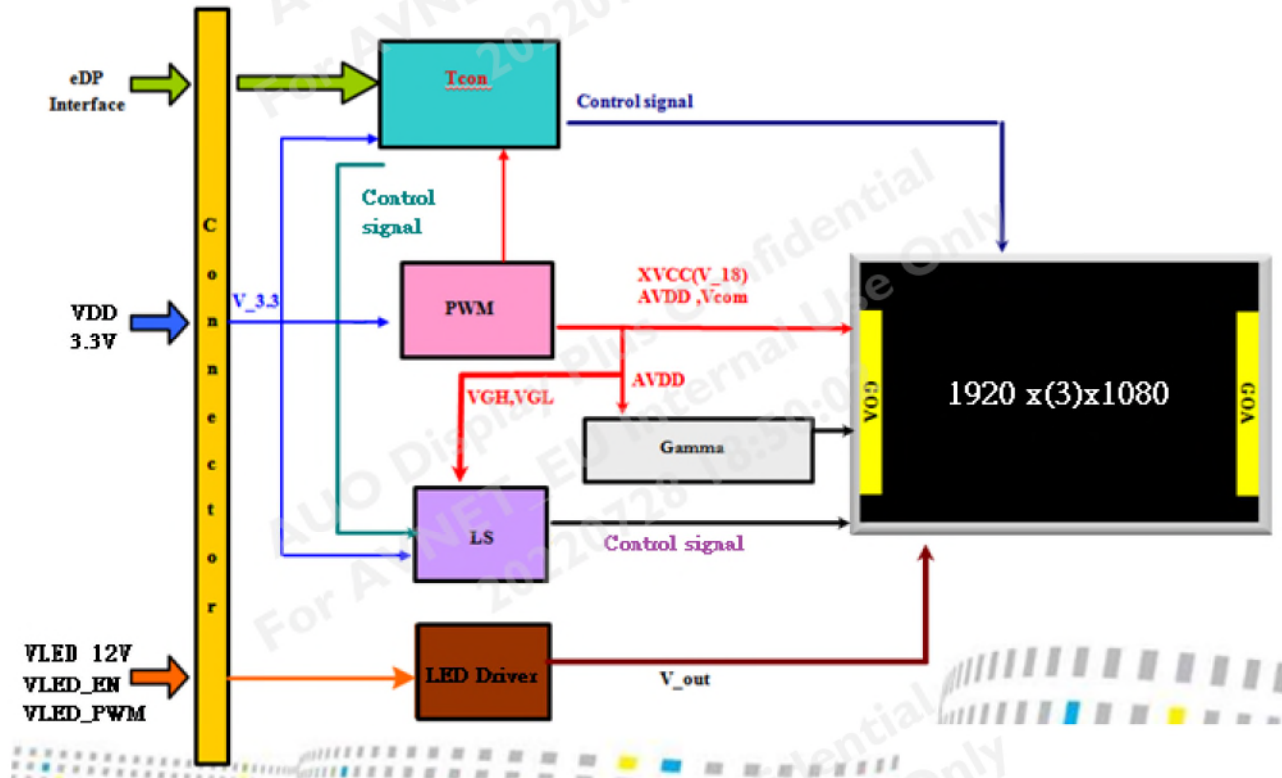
eDP Interface

Tcon

Control signal

Control signal

VDD 3.3V

V_3.3

PWM

XVCC(V_18) AVDD ,Vcom

AVDD

VGH,VGL

Gamma

1920 x(3)x1080

GOA

GOA

LS

Control signal

C o n n e c t o r

VLED 12V
VLED_EN
VLED_PWM

LED Driver

V_out

For AUNET_EU
20220728 18:50:05
AUO Display Plus Confidential
For Internal Use Only